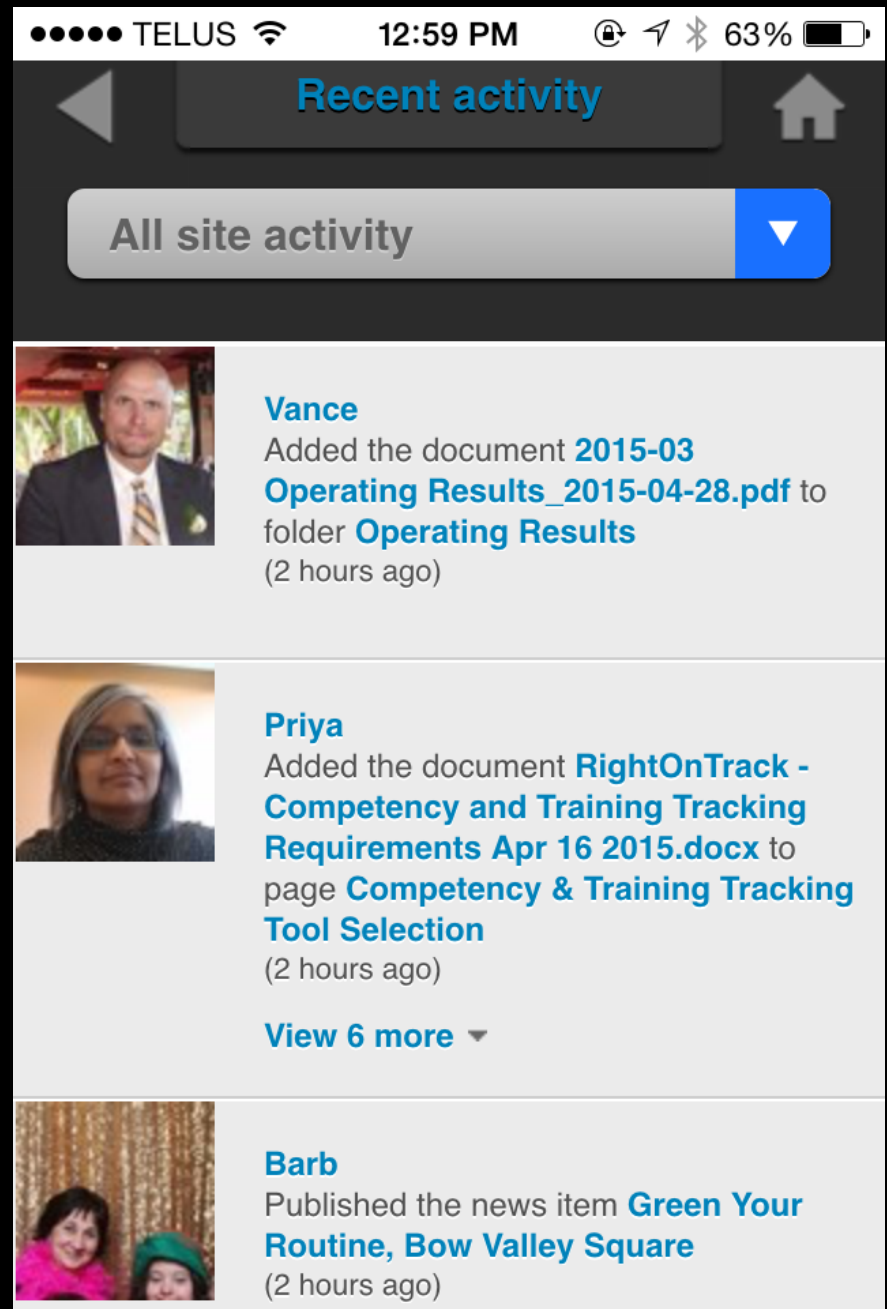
●●●●● TELUS 12:59 PM 63%

Recent activity

All site activity

Vance
Added the document 2015-03 Operating Results_2015-04-28.pdf to folder Operating Results
(2 hours ago)

Priya
Added the document RightOnTrack - Competency and Training Tracking Requirements Apr 16 2015.docx to page Competency & Training Tracking Tool Selection
(2 hours ago)

View 6 more

Barb
Published the news item Green Your Routine, Bow Valley Square
(2 hours ago)